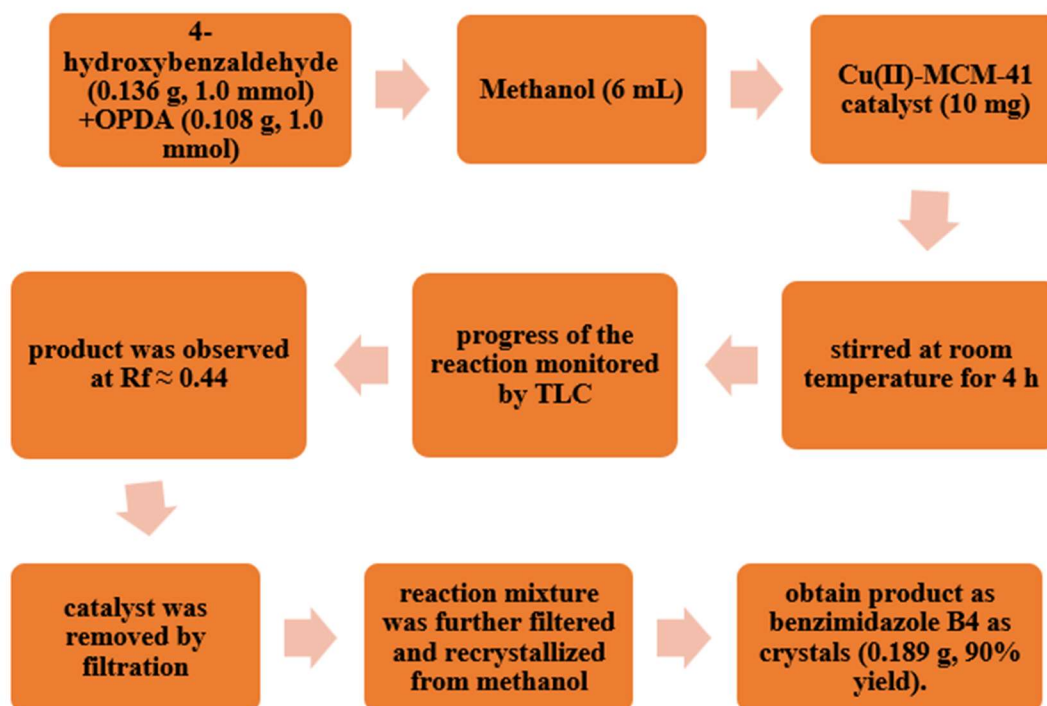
4-hydroxybenzaldehyde (0.136 g, 1.0 mmol) +OPDA (0.108 g, 1.0 mmol)

Methanol (6 mL)

Cu(II)-MCM-41 catalyst (10 mg)

stirred at room temperature for 4 h

progress of the reaction monitored by TLC

product was observed at Rf ≈ 0.44

catalyst was removed by filtration

reaction mixture was further filtered and recrystallized from methanol

obtain product as benzimidazole B4 as crystals (0.189 g, 90% yield).